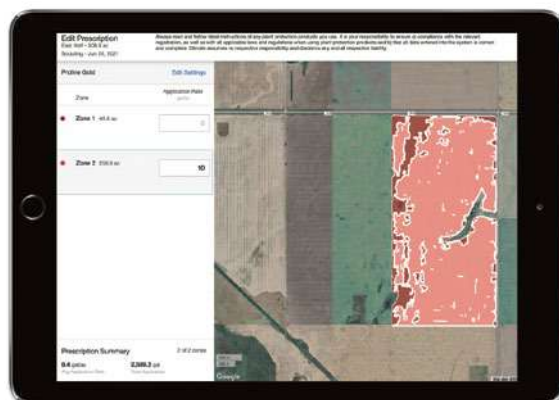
Edit Prescription
East Half – 308.6 ac
Seeding – Jun 25, 2021

Always read and follow label instructions of any plant protection products you use. It is your responsibility to ensure in compliance with the relevant regulations, as well as with all applicable laws and regulations when using plant protection products and that all data entered into the system is correct and complete. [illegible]

Prairie Gold
Edit Settings

Zone
Application Rate

Zone 1 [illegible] ac
0

Zone 2 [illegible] ac
10

Prescription Summary
2 of 2 zones
9.4 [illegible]
2,389.2 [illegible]

Google